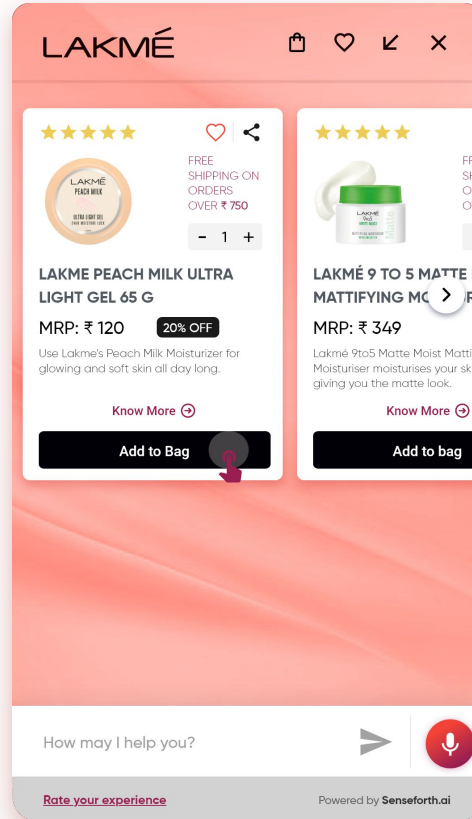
LAKMÉ

FREE SHIPPING ON ORDERS OVER ₹ 750

- 1 +

LAKME PEACH MILK ULTRA LIGHT GEL 65 G

MRP: ₹ 120 20% OFF

Use Lakme's Peach Milk Moisturizer for glowing and soft skin all day long.

Know More

Add to Bag

FR SH O O

LAKMÉ 9 TO 5 MATTE MATTIFYING MO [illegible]

MRP: ₹ 349

Lakmé 9to5 Matte Moist Matti Moisturiser moisturises your sk giving you the matte look.

Know More

Add to bag

How may I help you?

Rate your experience

Powered by Senseforth.ai